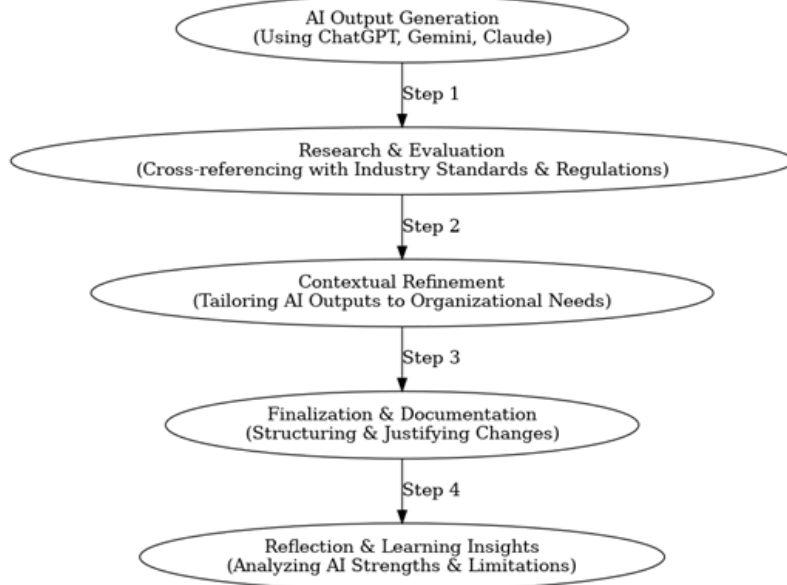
AI Output Generation
(Using ChatGPT, Gemini, Claude)

Step 1

Research & Evaluation
(Cross-referencing with Industry Standards & Regulations)

Step 2

Contextual Refinement
(Tailoring AI Outputs to Organizational Needs)

Step 3

Finalization & Documentation
(Structuring & Justifying Changes)

Step 4

Reflection & Learning Insights
(Analyzing AI Strengths & Limitations)